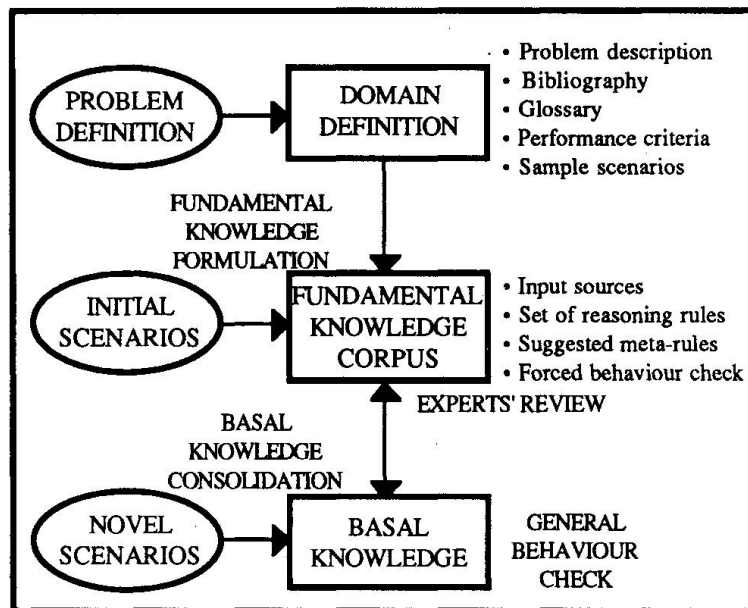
PROBLEM DEFINITION

DOMAIN DEFINITION

• Problem description
• Bibliography
• Glossary
• Performance criteria
• Sample scenarios

FUNDAMENTAL KNOWLEDGE FORMULATION

INITIAL SCENARIOS

FUNDAMENTAL KNOWLEDGE CORPUS

• Input sources
• Set of reasoning rules
• Suggested meta-rules
• Forced behaviour check

EXPERTS' REVIEW

BASAL KNOWLEDGE CONSOLIDATION

NOVEL SCENARIOS

BASAL KNOWLEDGE

GENERAL BEHAVIOUR CHECK